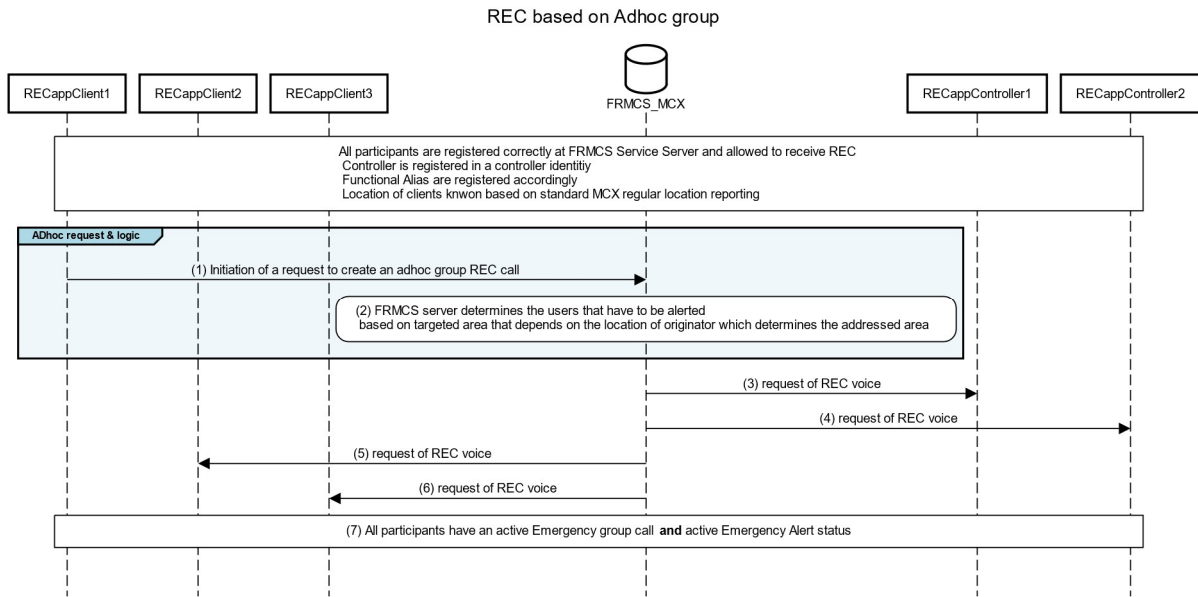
REC based on Adhoc group

RECappClient1

RECappClient2

RECappClient3

FRMCS_MCX

RECappController1

RECappController2

All participants are registered correctly at FRMCS Service Server and allowed to receive REC
Controller is registered in a controller identitiy
Functional Alias are registered accordingly
Location of clients knwon based on standard MCX regular location reporting

ADhoc request & logic

(1) Initiation of a request to create an adhoc group REC call

(2) FRMCS server determines the users that have to be alerted
based on targeted area that depends on the location of originator which determines the addressed area

(3) request of REC voice

(4) request of REC voice

(5) request of REC voice

(6) request of REC voice

(7) All participants have an active Emergency group call **and** active Emergency Alert status